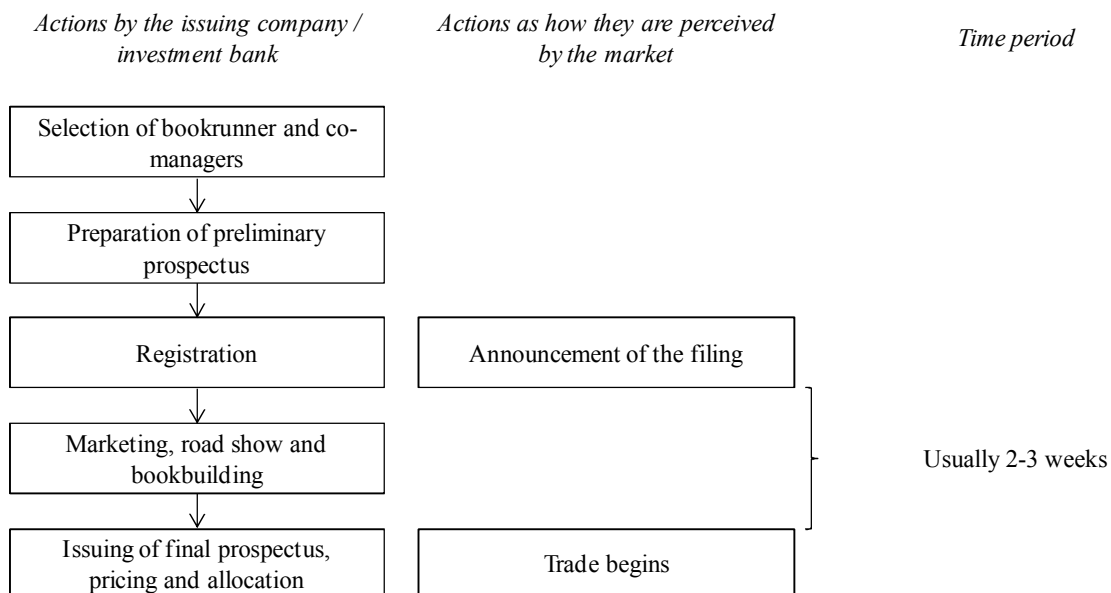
Actions by the issuing company / investment bank

Actions as how they are perceived by the market

Time period

Selection of bookrunner and co-managers

Preparation of preliminary prospectus

Registration

Announcement of the filing

Marketing, road show and bookbuilding

Usually 2-3 weeks

Issuing of final prospectus, pricing and allocation

Trade begins